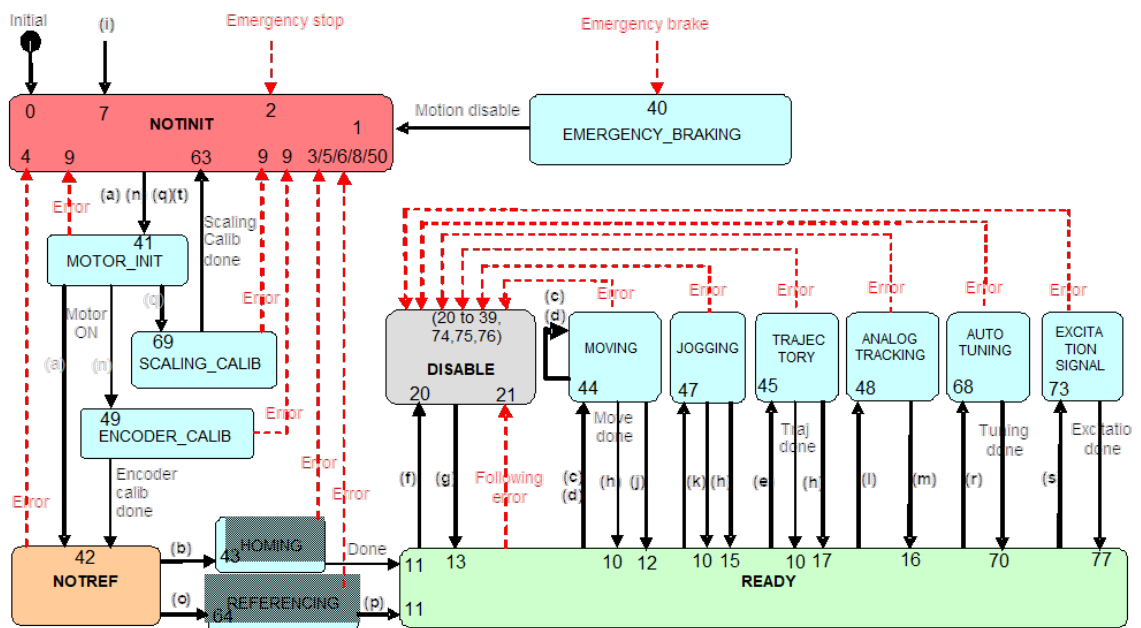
Initial
(i)
Emergency stop
Emergency brake
0
7
2
NOTINIT
1
4
9
63
9
9
3/5/6/8/50
Motion disable
40
EMERGENCY_BRAKING
Error
(a) (n) (q)(t)
41
MOTOR_INIT
Scaling Calib done
(q)
Error
Motor ON
69
SCALING_CALIB
(a)
(n)
49
ENCODER_CALIB
Error
Encoder calib done
Error
Error
Error
42
NOTREF
(b)
43
HOMING
Done
(o)
REFERENCING
64
(p)
(20 to 39, 74,75,76)
DISABLE
20
21
(c)
(d)
Error
MOVING
44
Error
JOGGING
47
Error
TRAJEC TORY
45
Error
ANALOG TRACKING
48
Error
AUTO TUNING
68
Error
EXCITA TION SIGNAL
73
(f)
(g)
Following error
(c)
(d)
(h)
(j)
Move done
(k)
(h)
(e)
(h)
Traj done
(l)
(m)
(r)
Tuning done
(s)
Excitation done
11
13
10
12
10
15
10
17
16
70
77
READY
11